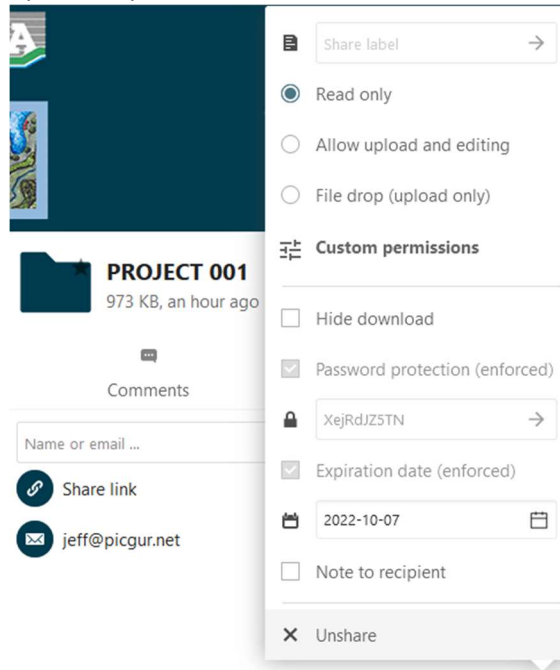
PROJECT 001
973 KB, an hour ago

Comments

Name or email ...

Share link

jeff@picgur.net

Share label

Read only

Allow upload and editing

File drop (upload only)

Custom permissions

Hide download

Password protection (enforced)

XejRdJZ5TN

Expiration date (enforced)

2022-10-07

Note to recipient

Unshare